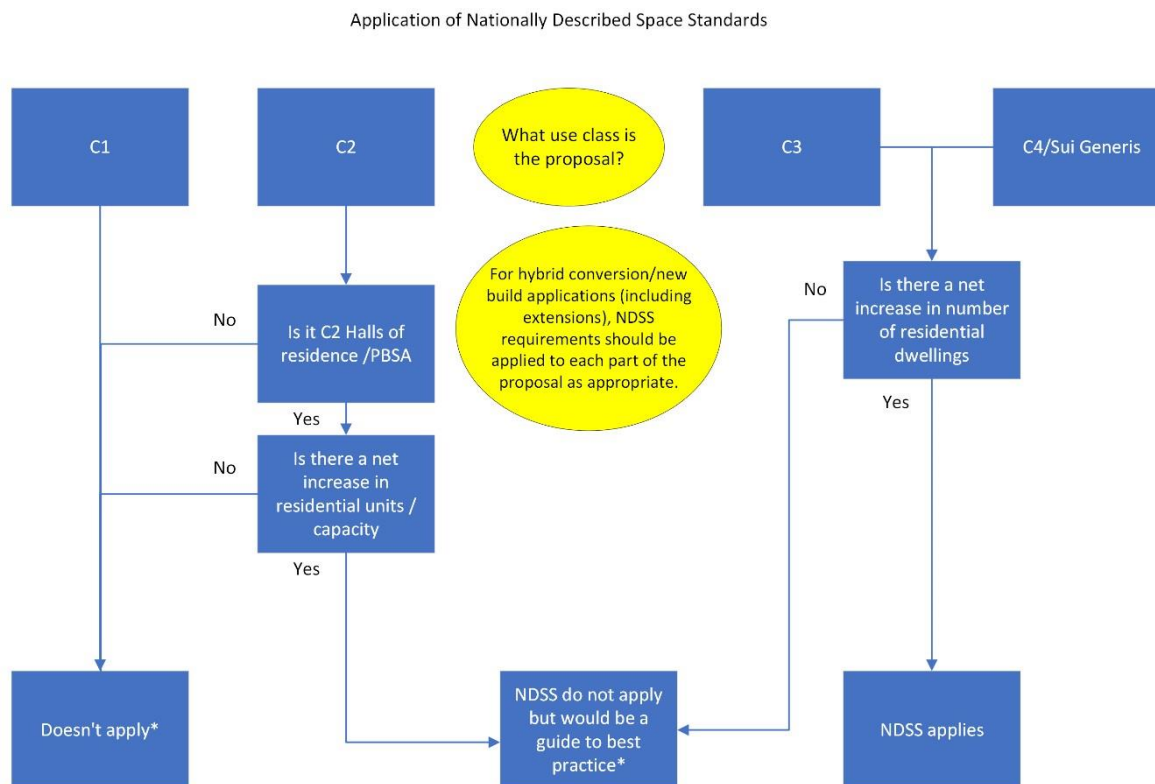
Application of Nationally Described Space Standards

C1

C2

What use class is the proposal?

C3

C4/Sui Generis

For hybrid conversion/new build applications (including extensions), NDSS requirements should be applied to each part of the proposal as appropriate.

No

Is it C2 Halls of residence /PBSA

Yes

No

Is there a net increase in residential units / capacity

Yes

No

Is there a net increase in number of residential dwellings

Yes

Doesn't apply*

NDSS do not apply but would be a guide to best practice*

NDSS applies